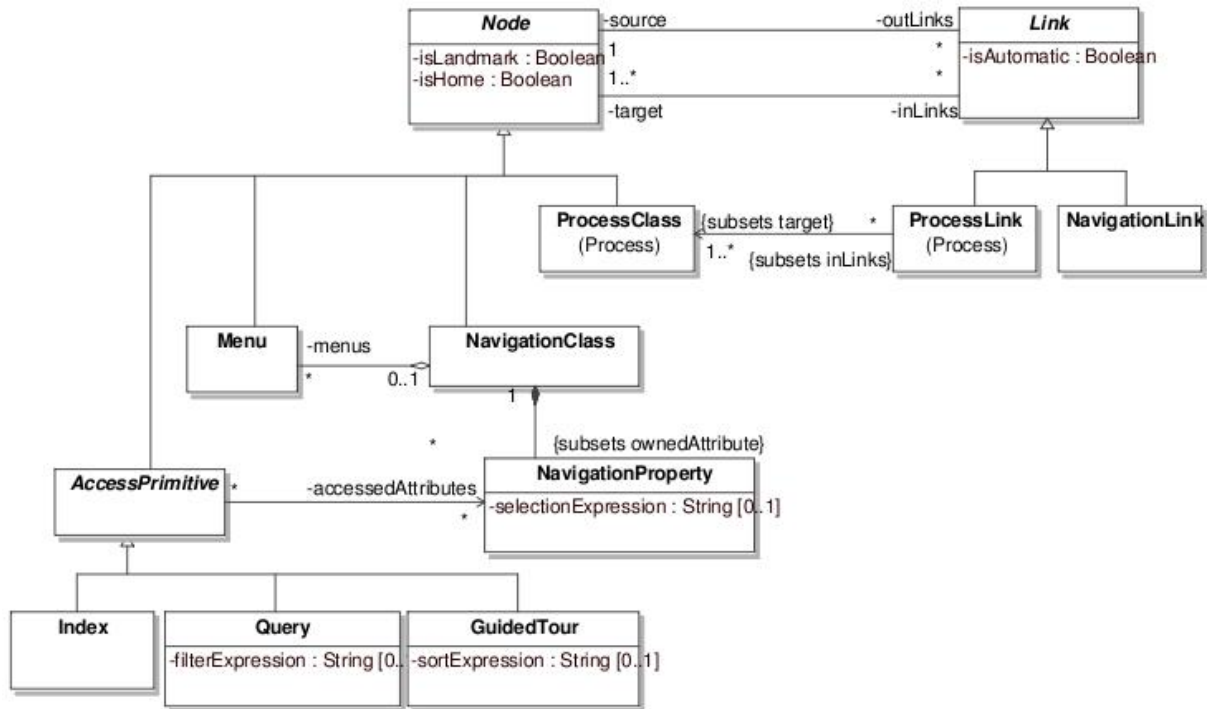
Node
-isLandmark : Boolean
-isHome : Boolean

-source
-outLinks
1
*
1..*
*
-target
-inLinks

Link
-isAutomatic : Boolean

ProcessClass
(Process)

{subsets target}
*
1..*
{subsets inLinks}

ProcessLink
(Process)

NavigationLink

Menu
-menus
*
0..1

NavigationClass
1

*
{subsets ownedAttribute}

AccessPrimitive
*
-accessedAttributes
*

NavigationProperty
-selectionExpression : String [0..1]

Index

Query
-filterExpression : String [0..

GuidedTour
-sortExpression : String [0..1]